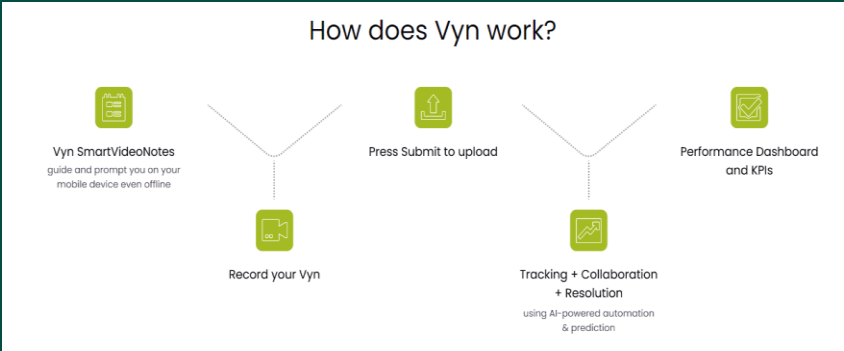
How does Vyn work?

Vyn SmartVideoNotes
guide and prompt you on your mobile device even offline

Record your Vyn

Press Submit to upload

Tracking + Collaboration + Resolution
using AI-powered automation & prediction

Performance Dashboard and KPIs